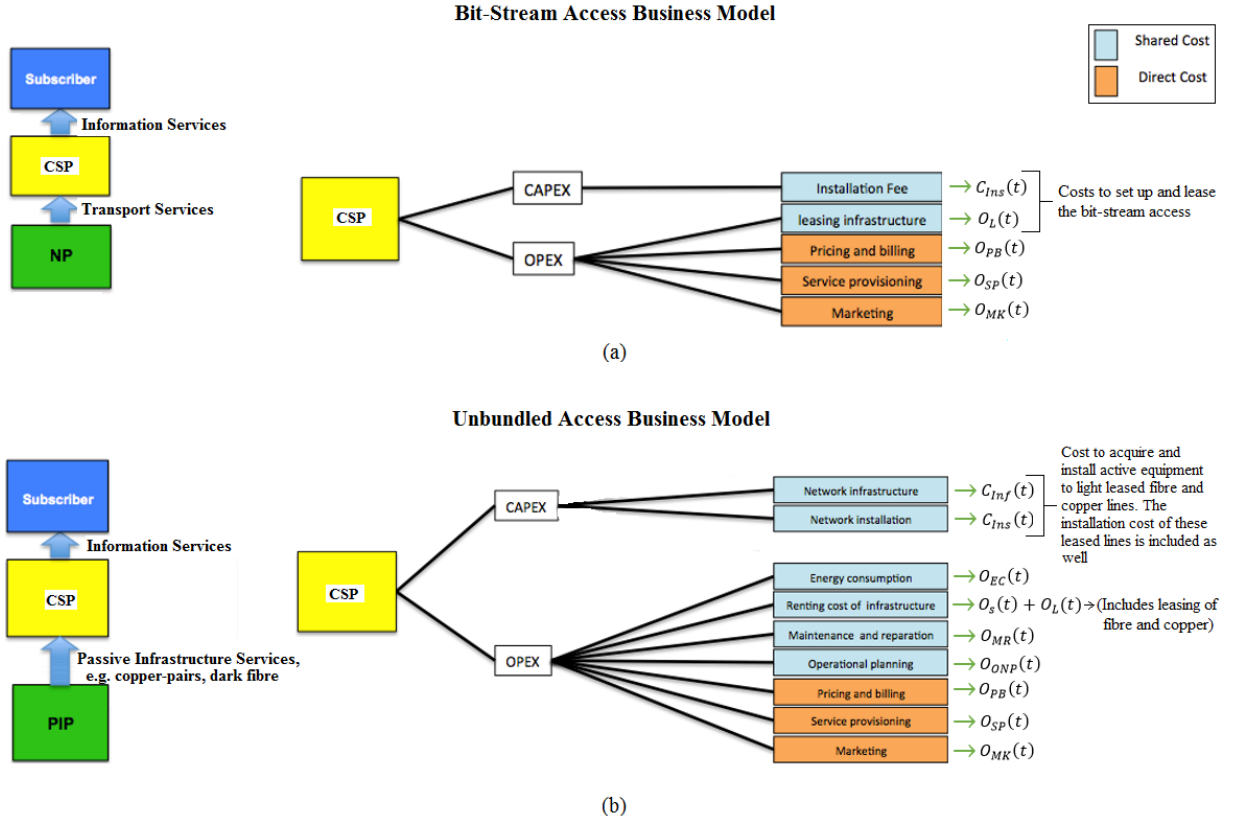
Bit-Stream Access Business Model

Shared Cost
Direct Cost

Subscriber
Information Services
CSP
Transport Services
NP

CSP
CAPEX
OPEX
Installation Fee $\rightarrow C_{Ins}(t)$
leasing infrastructure $\rightarrow O_L(t)$
Costs to set up and lease the bit-stream access
Pricing and billing $\rightarrow O_{PB}(t)$
Service provisioning $\rightarrow O_{SP}(t)$
Marketing $\rightarrow O_{MK}(t)$

(a)

Unbundled Access Business Model

Subscriber
Information Services
CSP
Passive Infrastructure Services, e.g. copper-pairs, dark fibre
PIP

CSP
CAPEX
OPEX
Network infrastructure $\rightarrow C_{Inf}(t)$
Network installation $\rightarrow C_{Ins}(t)$
Cost to acquire and install active equipment to light leased fibre and copper lines. The installation cost of these leased lines is included as well
Energy consumption $\rightarrow O_{EC}(t)$
Renting cost of infrastructure $\rightarrow O_s(t) + O_L(t) \rightarrow$ (Includes leasing of fibre and copper)
Maintenance and reparation $\rightarrow O_{MR}(t)$
Operational planning $\rightarrow O_{ONP}(t)$
Pricing and billing $\rightarrow O_{PB}(t)$
Service provisioning $\rightarrow O_{SP}(t)$
Marketing $\rightarrow O_{MK}(t)$

(b)